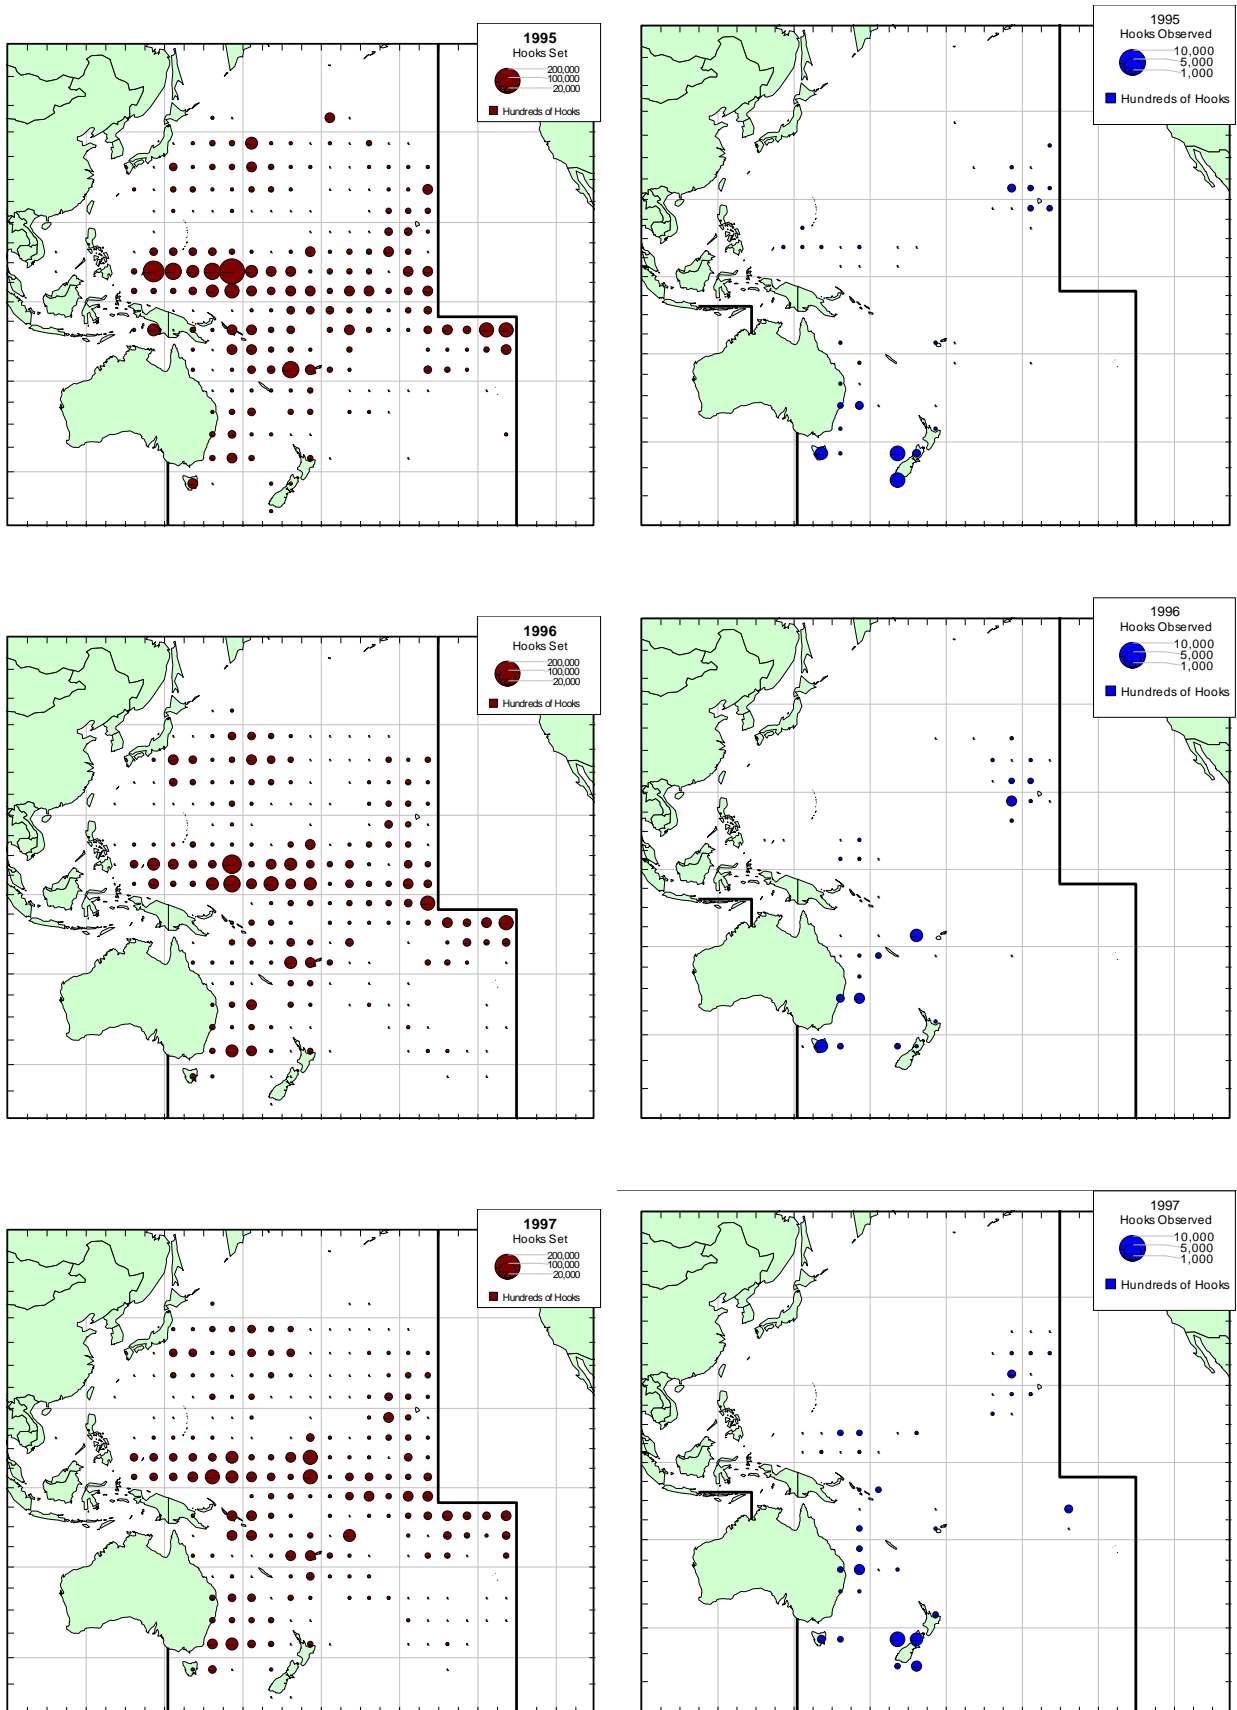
1995
Hooks Set
200,000
100,000
20,000
Hundreds of Hooks

1995
Hooks Observed
10,000
5,000
1,000
Hundreds of Hooks

1996
Hooks Set
200,000
100,000
20,000
Hundreds of Hooks

1996
Hooks Observed
10,000
5,000
1,000
Hundreds of Hooks

1997
Hooks Set
200,000
100,000
20,000
Hundreds of Hooks

1997
Hooks Observed
10,000
5,000
1,000
Hundreds of Hooks